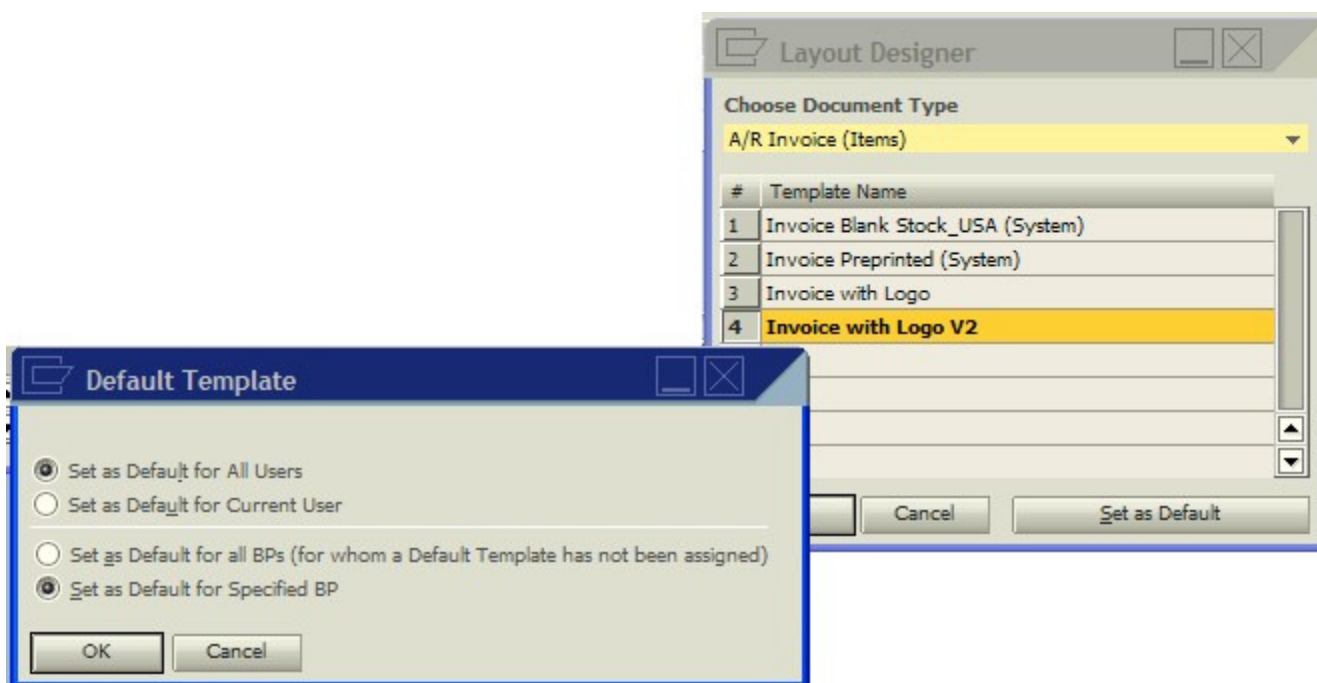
Layout Designer

Choose Document Type

A/R Invoice (Items)

| # | Template Name |
|---|---|
| 1 | Invoice Blank Stock_USA (System) |
| 2 | Invoice Preprinted (System) |
| 3 | Invoice with Logo |
| 4 | Invoice with Logo V2 |

Cancel

Set as Default

Default Template

Set as Default for All Users

Set as Default for Current User

Set as Default for all BPs (for whom a Default Template has not been assigned)

Set as Default for Specified BP

OK

Cancel